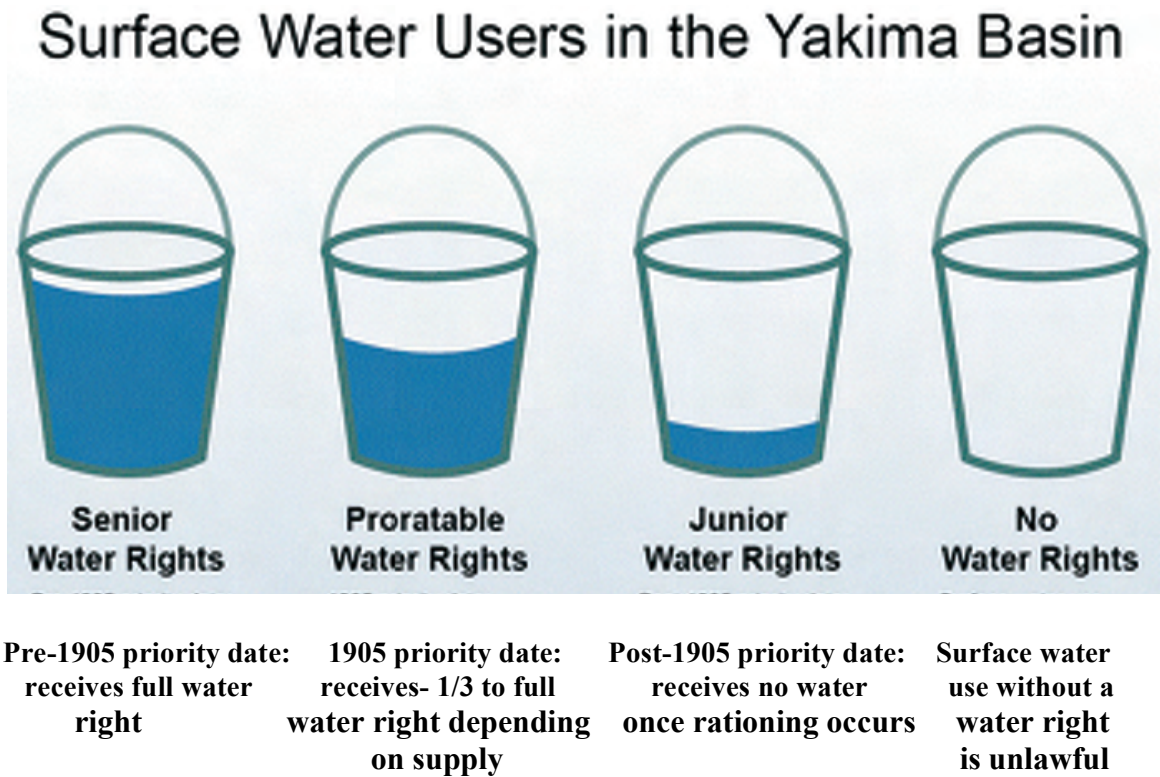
Surface Water Users in the Yakima Basin

Senior Water Rights

Proratable Water Rights

Junior Water Rights

No Water Rights

Pre-1905 priority date: receives full water right

1905 priority date: receives- 1/3 to full water right depending on supply

Post-1905 priority date: receives no water once rationing occurs

Surface water use without a water right is unlawful